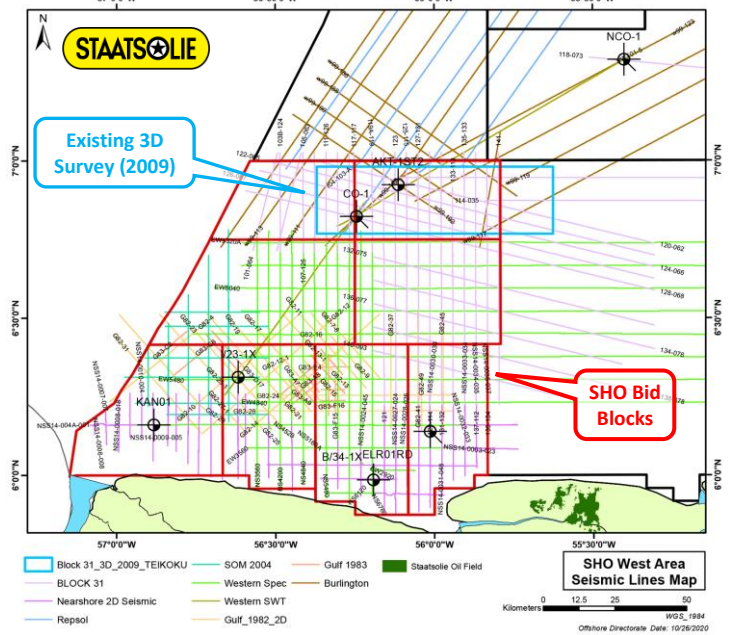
STAATSOLIE

NCO-1

Existing 3D Survey (2009)

AKT-1ST2

CO-1

7°0'0"N

6°30'0"N

6°0'0"N

Y23-1X

KAN01

B/34-1X

ELR01RD

SHO Bid Blocks

57°0'0"W

56°30'0"W

56°0'0"W

55°30'0"W

Block 31_3D_2009_TEIKOKU
BLOCK 31
Nearshore 2D Seismic
Repsol
SOM 2004
Western Spec
Western SWT
Gulf_1982_2D
Gulf 1983
Burlington
Staatsolie Oil Field

SHO West Area Seismic Lines Map

Kilometers 0 12.5 25 50

WGS_1984

Offshore Directorate Date: 10/26/2020